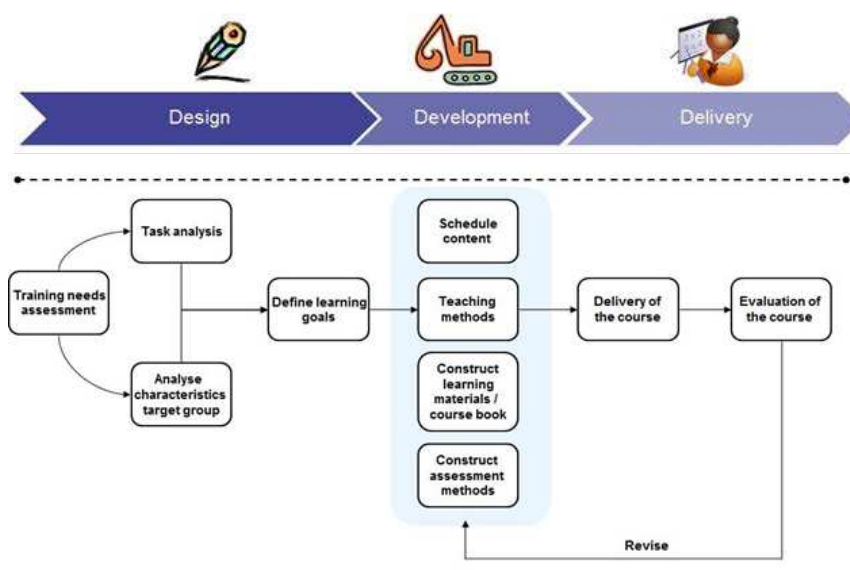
Design

Development

Delivery

Training needs assessment

Task analysis

Analyse characteristics target group

Define learning goals

Schedule content

Teaching methods

Construct learning materials / course book

Construct assessment methods

Delivery of the course

Evaluation of the course

Revise